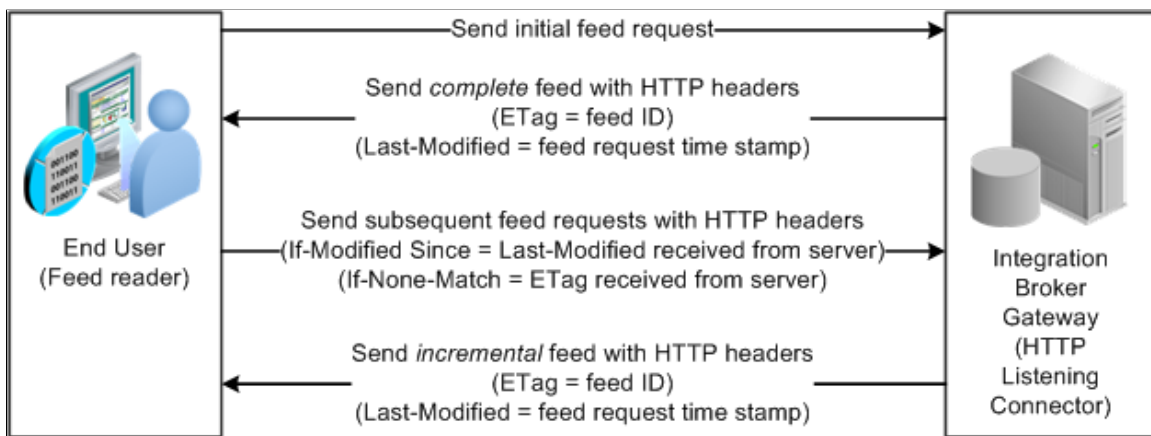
Send initial feed request

Send *complete* feed with HTTP headers
(ETag = feed ID)
(Last-Modified = feed request time stamp)

001100
110011
001100
110011

End User
(Feed reader)

Send subsequent feed requests with HTTP headers
(If-Modified Since = Last-Modified received from server)
(If-None-Match = ETag received from server)

Integration Broker Gateway (HTTP Listening Connector)

Send *incremental* feed with HTTP headers
(ETag = feed ID)
(Last-Modified = feed request time stamp)